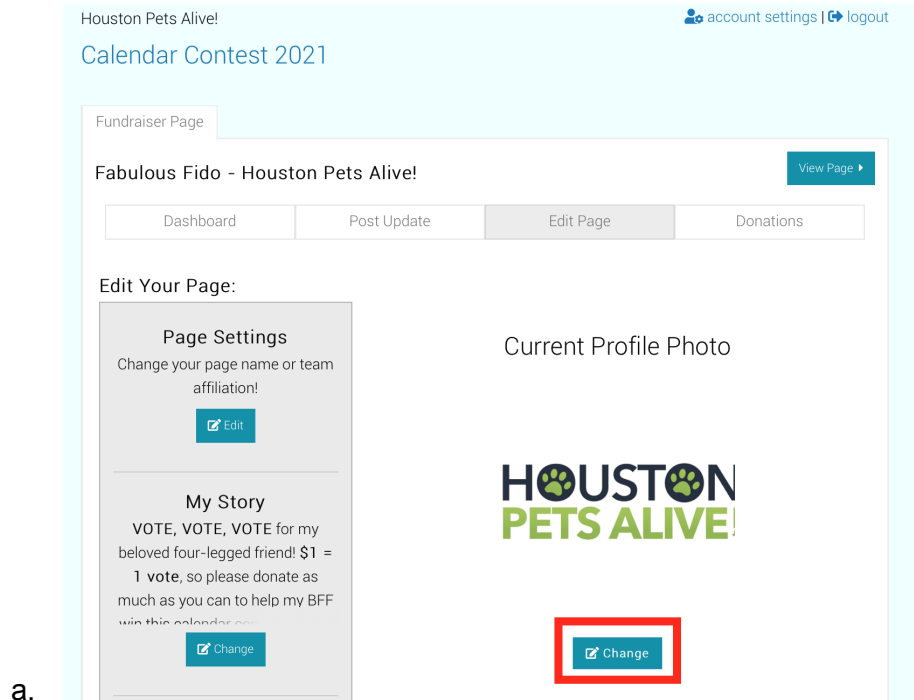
Houston Pets Alive!
account settings | logout
Calendar Contest 2021

Fundraiser Page

Fabulous Fido - Houston Pets Alive!
View Page

| Dashboard | Post Update | Edit Page | Donations |
|---|---|---|---|

Edit Your Page:

Page Settings
Change your page name or team affiliation!
Edit

My Story
VOTE, VOTE, VOTE for my beloved four-legged friend! $1 = 1 vote, so please donate as much as you can to help my BFF win this calendar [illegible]
Change

Current Profile Photo

HOUSTON
PETS ALIVE!

Change

a.